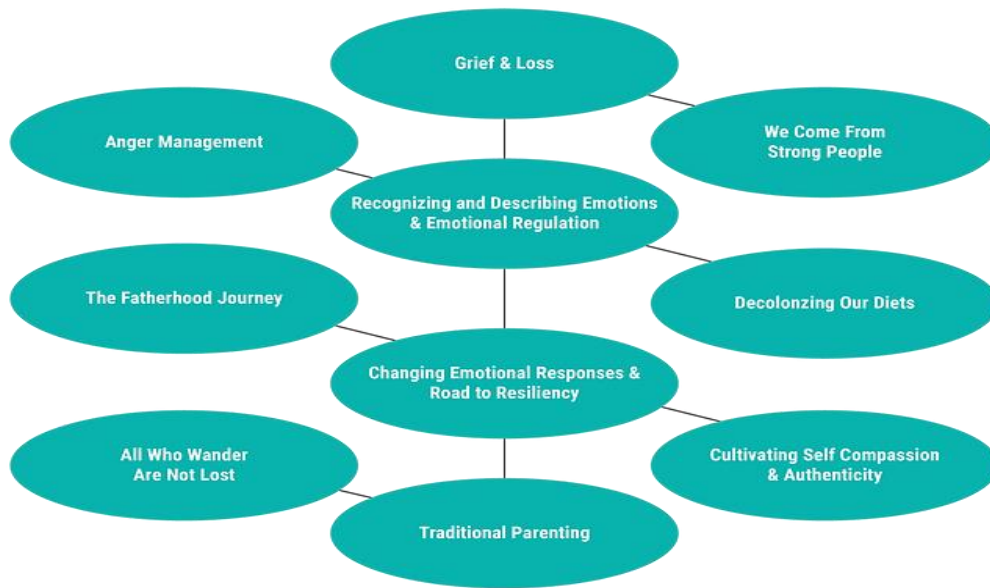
Grief & Loss

Anger Management

We Come From Strong People

Recognizing and Describing Emotions & Emotional Regulation

The Fatherhood Journey

Decolonzing Our Diets

Changing Emotional Responses & Road to Resiliency

All Who Wander Are Not Lost

Cultivating Self Compassion & Authenticity

Traditional Parenting